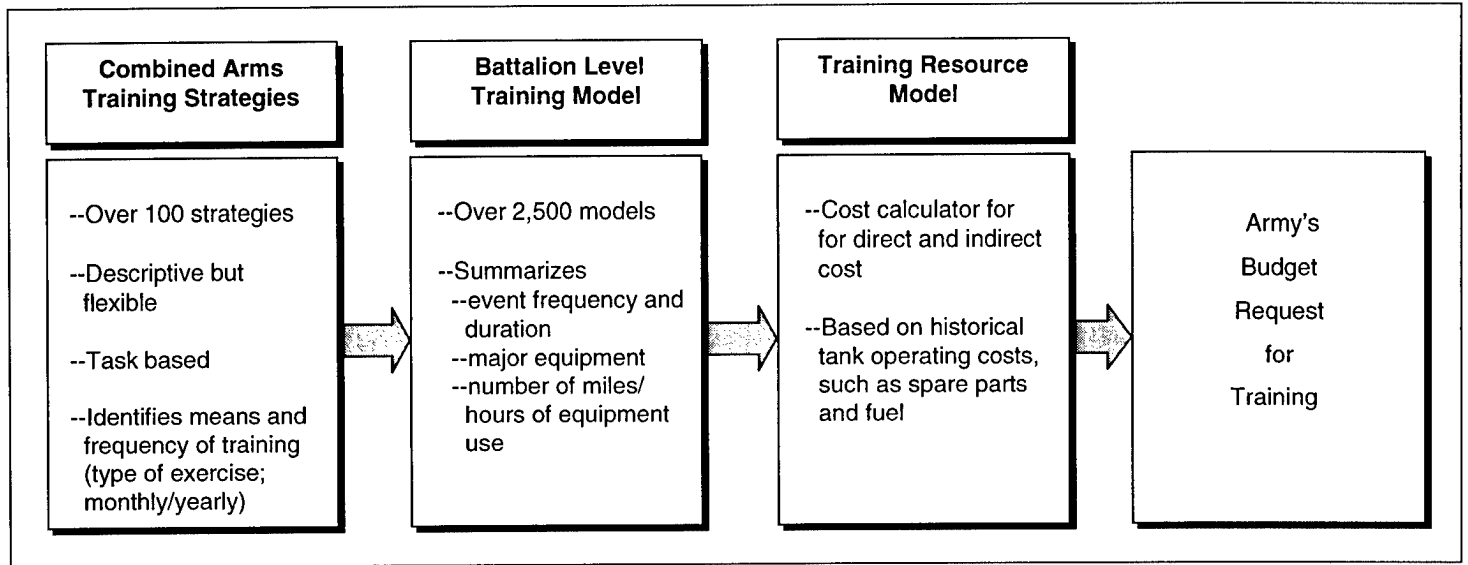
Combined Arms Training Strategies

--Over 100 strategies

--Descriptive but flexible

--Task based

--Identifies means and frequency of training (type of exercise; monthly/yearly)

Battalion Level Training Model

--Over 2,500 models

--Summarizes
--event frequency and duration
--major equipment
--number of miles/ hours of equipment use

Training Resource Model

--Cost calculator for for direct and indirect cost

--Based on historical tank operating costs, such as spare parts and fuel

Army's Budget Request for Training